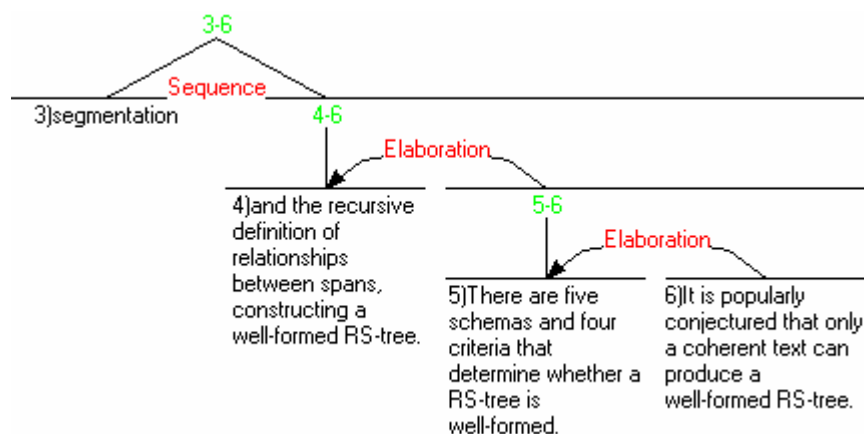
3-6

Sequence

3)segmentation

4-6

Elaboration

4)and the recursive definition of relationships between spans, constructing a well-formed RS-tree.

5-6

Elaboration

5)There are five schemas and four criteria that determine whether a RS-tree is well-formed.

6)It is popularly conjectured that only a coherent text can produce a well-formed RS-tree.